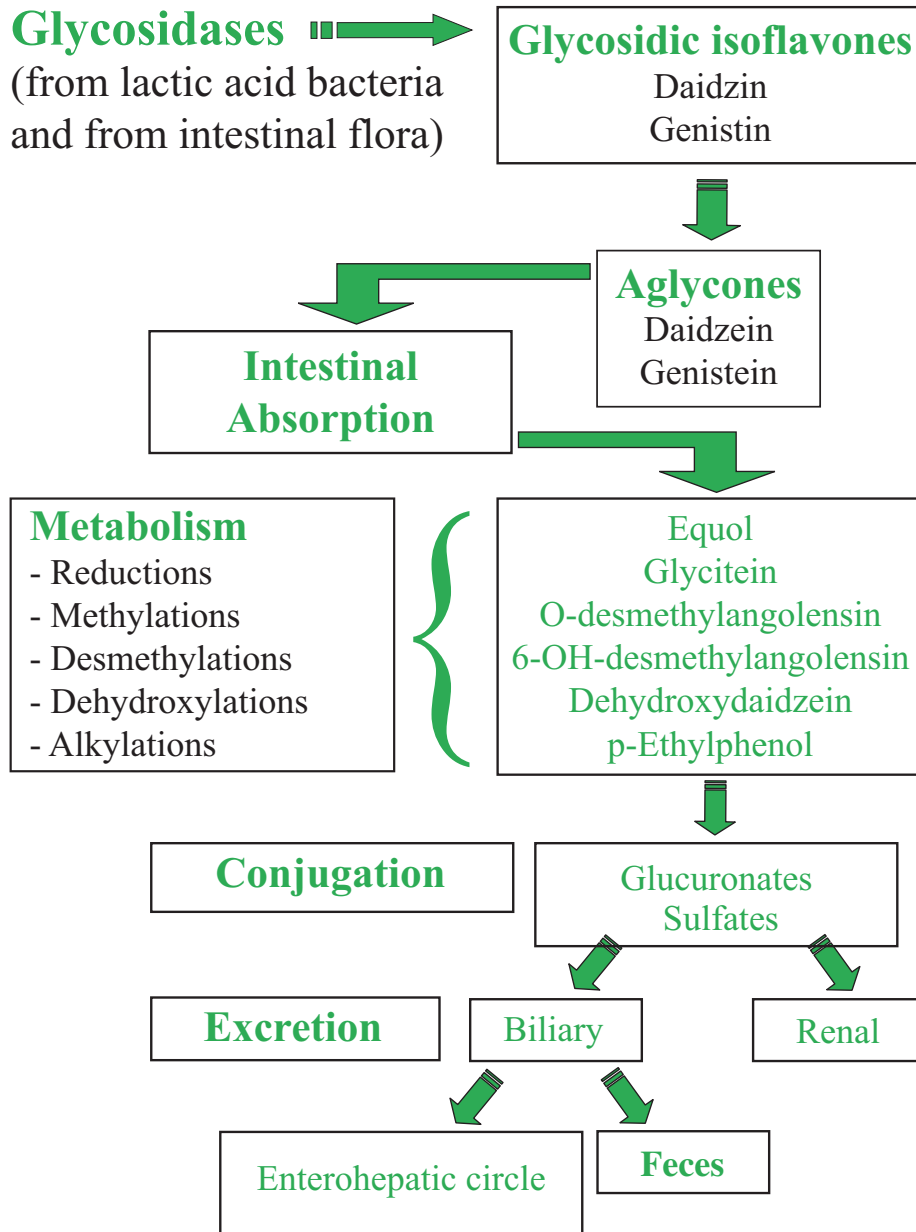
Glycosidases
(from lactic acid bacteria and from intestinal flora)

Glycosidic isoflavones
Daidzin
Genistin

Aglycones
Daidzein
Genistein

Intestinal Absorption

Metabolism
- Reductions
- Methylations
- Desmethylations
- Dehydroxylations
- Alkylations

Equol
Glycitein
O-desmethylangolensin
6-OH-desmethylangolensin
Dehydroxydaidzein
p-Ethylphenol

Conjugation

Glucuronates
Sulfates

Excretion

Biliary

Renal

Enterohepatic circle

Feces